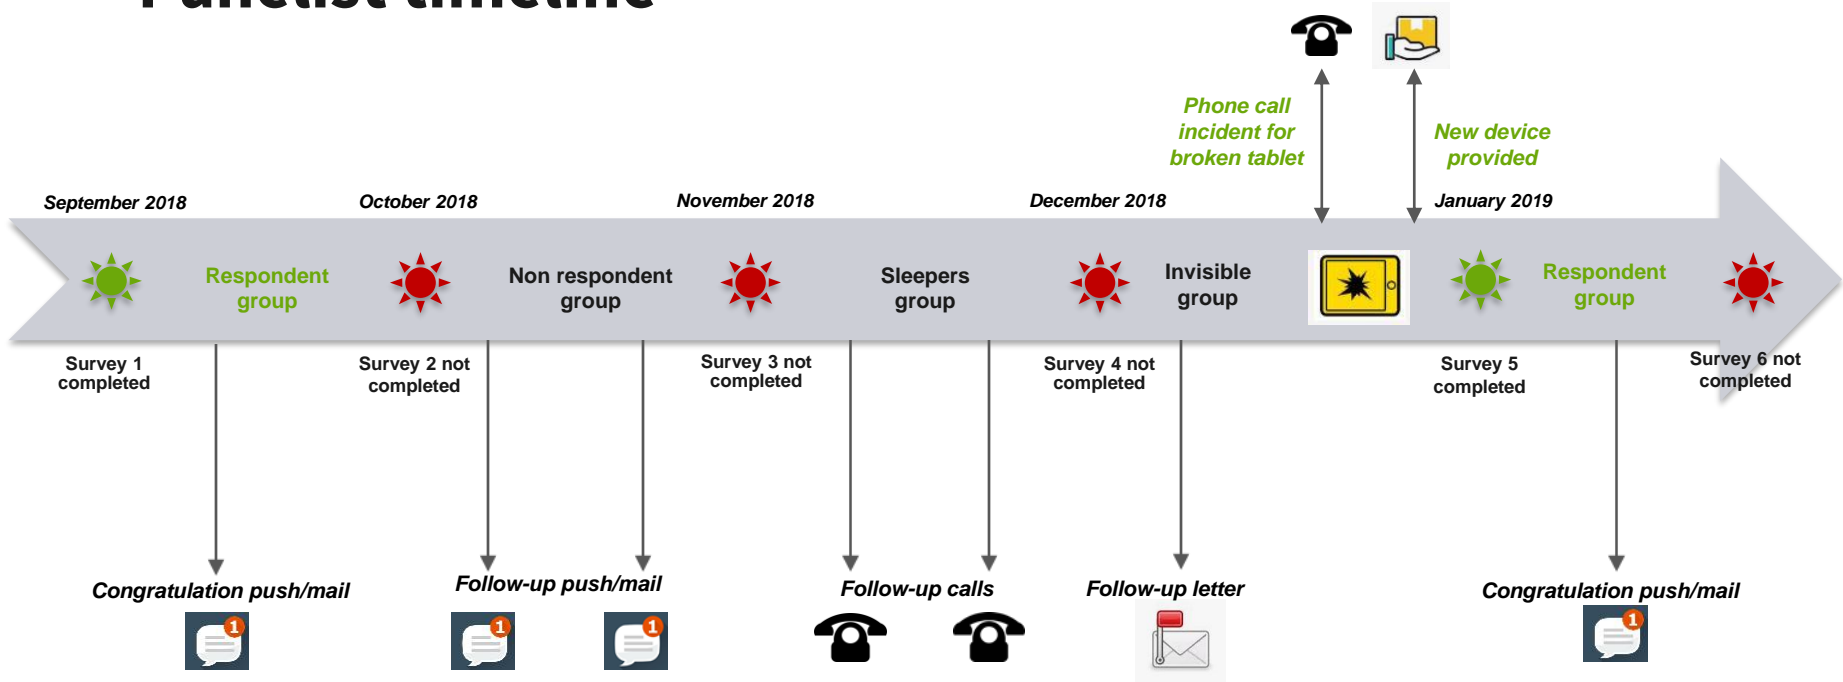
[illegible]

Phone call incident for broken tablet

New device provided

September 2018

October 2018

November 2018

December 2018

January 2019

Respondent group

Non respondent group

Sleepers group

Invisible group

Respondent group

Survey 1 completed

Survey 2 not completed

Survey 3 not completed

Survey 4 not completed

Survey 5 completed

Survey 6 not completed

Congratulation push/mail

1

Follow-up push/mail

1

1

Follow-up calls

Follow-up letter

Congratulation push/mail

1